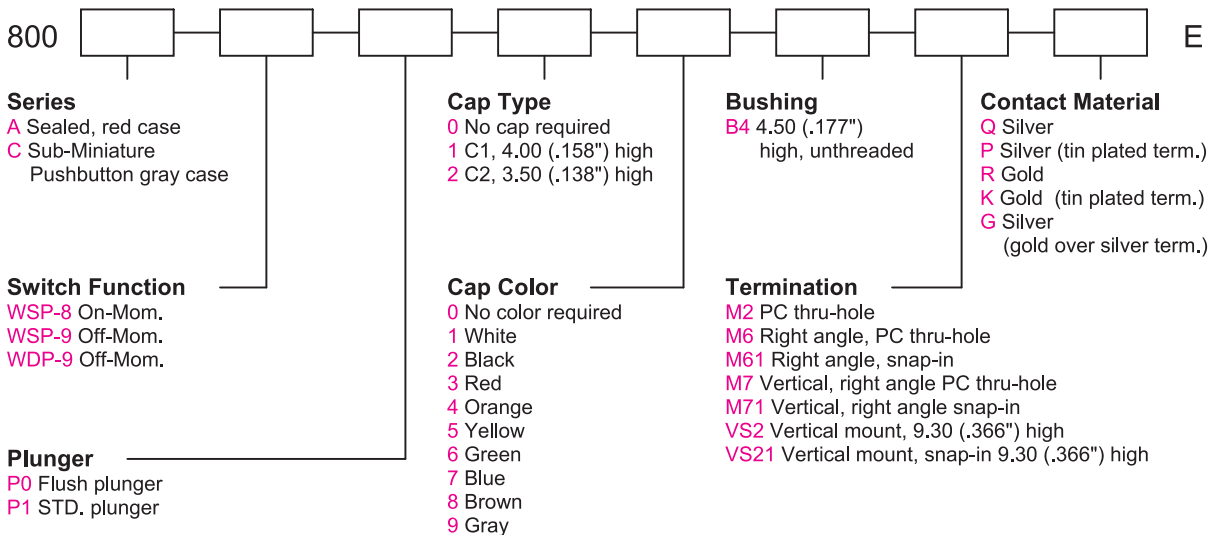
800 E

Series
A Sealed, red case
C Sub-Miniature Pushbutton gray case

Cap Type
0 No cap required
1 C1, 4.00 (.158") high
2 C2, 3.50 (.138") high

Bushing
B4 4.50 (.177") high, unthreaded

Contact Material
Q Silver
P Silver (tin plated term.)
R Gold
K Gold (tin plated term.)
G Silver (gold over silver term.)

Switch Function
WSP-8 On-Mom.
WSP-9 Off-Mom.
WDP-9 Off-Mom.

Cap Color
0 No color required
1 White
2 Black
3 Red
4 Orange
5 Yellow
6 Green
7 Blue
8 Brown
9 Gray

Termination
M2 PC thru-hole
M6 Right angle, PC thru-hole
M61 Right angle, snap-in
M7 Vertical, right angle PC thru-hole
M71 Vertical, right angle snap-in
VS2 Vertical mount, 9.30 (.366") high
VS21 Vertical mount, snap-in 9.30 (.366") high

Plunger
P0 Flush plunger
P1 STD. plunger